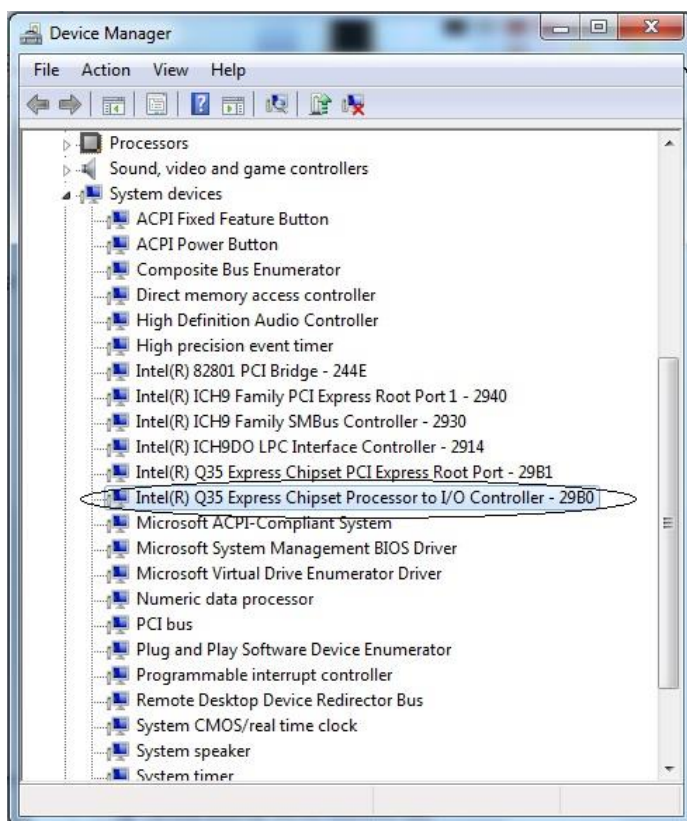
Device Manager

File Action View Help

Processors
Sound, video and game controllers
System devices
ACPI Fixed Feature Button
ACPI Power Button
Composite Bus Enumerator
Direct memory access controller
High Definition Audio Controller
High precision event timer
Intel(R) 82801 PCI Bridge - 244E
Intel(R) ICH9 Family PCI Express Root Port 1 - 2940
Intel(R) ICH9 Family SMBus Controller - 2930
Intel(R) ICH9DO LPC Interface Controller - 2914
Intel(R) Q35 Express Chipset PCI Express Root Port - 29B1
Intel(R) Q35 Express Chipset Processor to I/O Controller - 29B0
Microsoft ACPI-Compliant System
Microsoft System Management BIOS Driver
Microsoft Virtual Drive Enumerator Driver
Numeric data processor
PCI bus
Plug and Play Software Device Enumerator
Programmable interrupt controller
Remote Desktop Device Redirector Bus
System CMOS/real time clock
System speaker
System timer